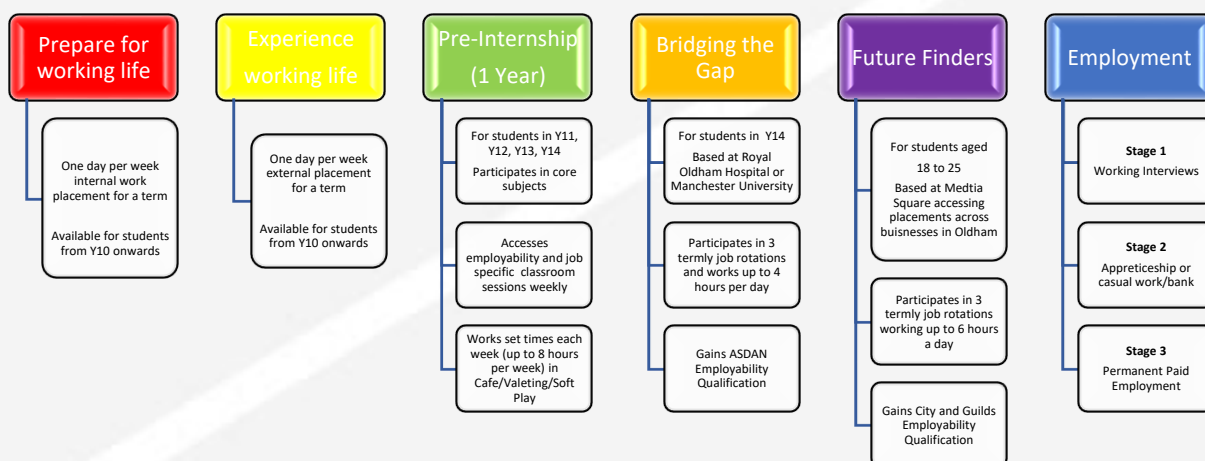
Prepare for working life

One day per week internal work placement for a term

Available for students from Y10 onwards

Experience working life

One day per week external placement for a term

Available for students from Y10 onwards

Pre-Internship (1 Year)

For students in Y11, Y12, Y13, Y14

Participates in core subjects

Accesses employability and job specific classroom sessions weekly

Works set times each week (up to 8 hours per week) in Cafe/Valeting/Soft Play

Bridging the Gap

For students in Y14

Based at Royal Oldham Hospital or Manchester University

Participates in 3 termly job rotations and works up to 4 hours per day

Gains ASDAN Employability Qualification

Future Finders

For students aged 18 to 25

Based at Medtia Square accessing placements across buisnesses in Oldham

Participates in 3 termly job rotations working up to 6 hours a day

Gains City and Guilds Employability Qualification

Employment

Stage 1
Working Interviews

Stage 2
Appreticeship or casual work/bank

Stage 3
Permanent Paid Employment